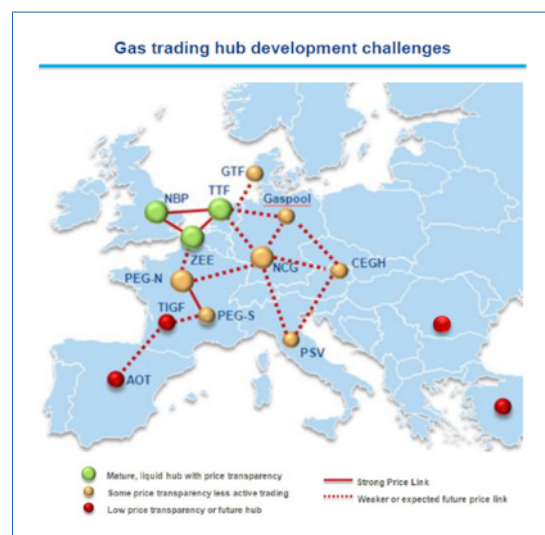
Gas trading hub development challenges

GTF
NBP
TTF
Gaspool
ZEE
PEG-N
NCG
CEGH
TIGF
PEG-S
PSV
AOT

Mature, liquid hub with price transparency
Some price transparency less active trading
Low price transparency or future hub

Strong Price Link
Weaker or expected future price link